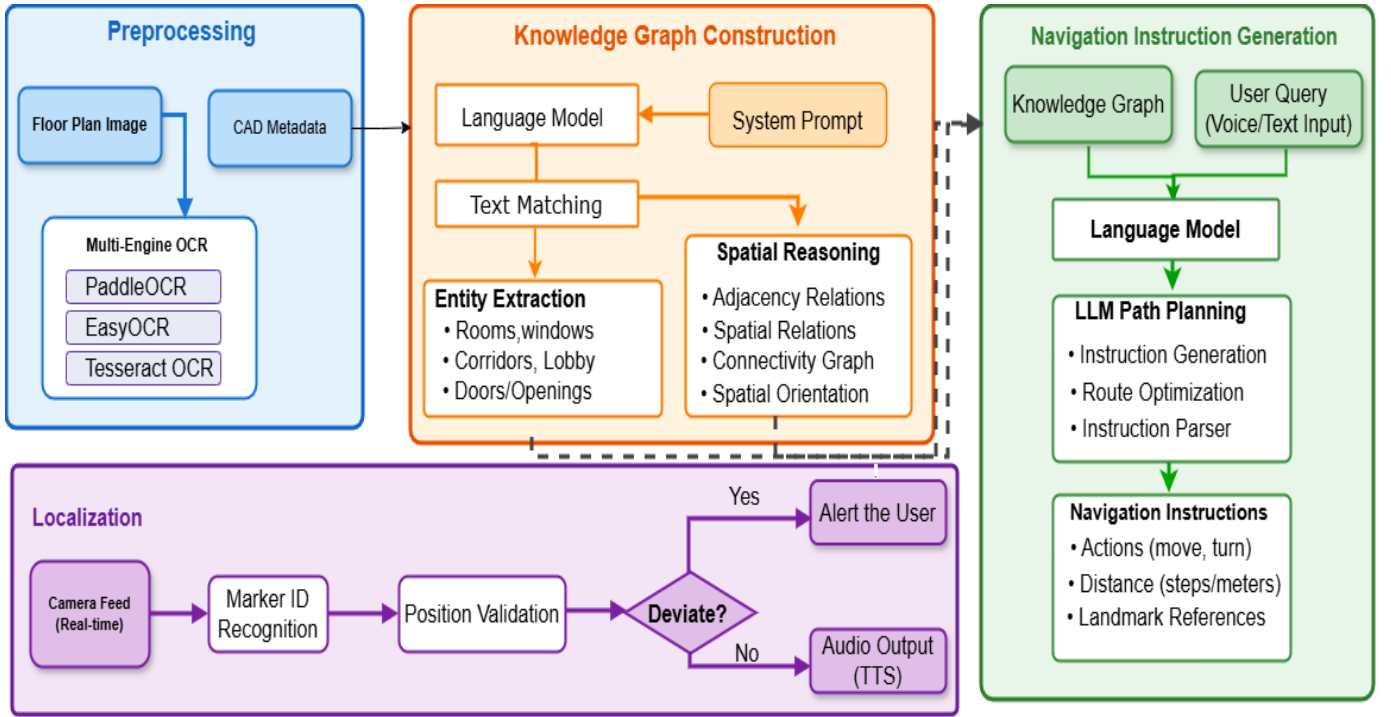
Preprocessing

Floor Plan Image

CAD Metadata

Multi-Engine OCR

PaddleOCR

EasyOCR

Tesseract OCR

Knowledge Graph Construction

Language Model

System Prompt

Text Matching

Entity Extraction
• Rooms,windows
• Corridors, Lobby
• Doors/Openings

Spatial Reasoning
• Adjacency Relations
• Spatial Relations
• Connectivity Graph
• Spatial Orientation

Navigation Instruction Generation

Knowledge Graph

User Query (Voice/Text Input)

Language Model

LLM Path Planning
• Instruction Generation
• Route Optimization
• Instruction Parser

Navigation Instructions
• Actions (move, turn)
• Distance (steps/meters)
• Landmark References

Localization

Camera Feed (Real-time)

Marker ID Recognition

Position Validation

Deviate?

Yes

Alert the User

No

Audio Output (TTS)